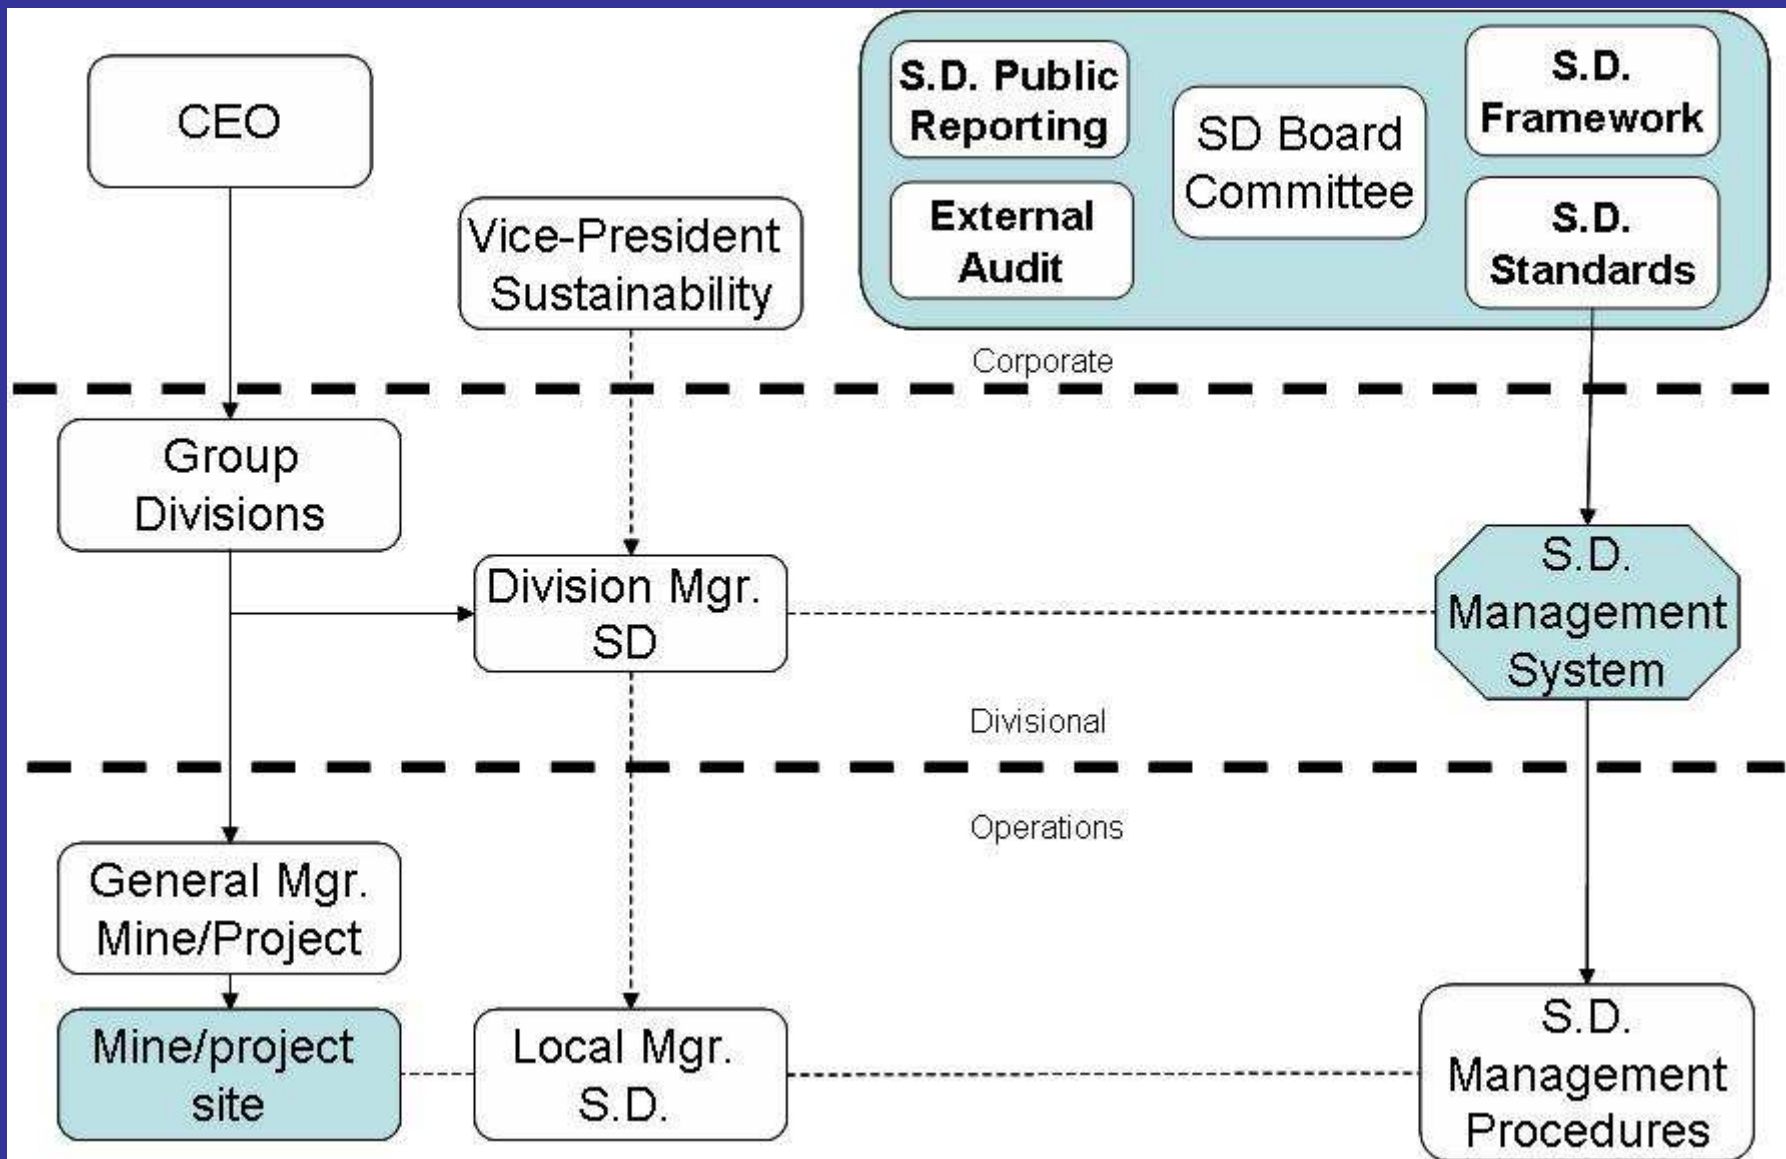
CEO

Vice-President Sustainability

S.D. Public Reporting

External Audit

SD Board Committee

S.D. Framework

S.D. Standards

Corporate

Group Divisions

Division Mgr. SD

S.D. Management System

Divisional

Operations

General Mgr. Mine/Project

Mine/project site

Local Mgr. S.D.

S.D. Management Procedures